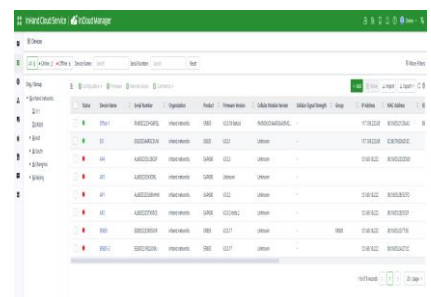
InHand Cloud Service | InCloud Manager

Devices

All | Online | Offline | Device Name | Serial Number | Reset

Org / Group

Status | Device Name | Serial Number | Organization | Product | Firmware Version | Cellular Module Version | Cellular Signal Strength | Group | IP Address | MAC Address

Office 1 | inhand networks | Unknown
inhand networks | Unknown
inhand networks | Unknown
inhand networks | Unknown
inhand networks | Unknown
inhand networks | Unknown
inhand networks | Unknown
inhand networks | Unknown

+ Add | Import | Export

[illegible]